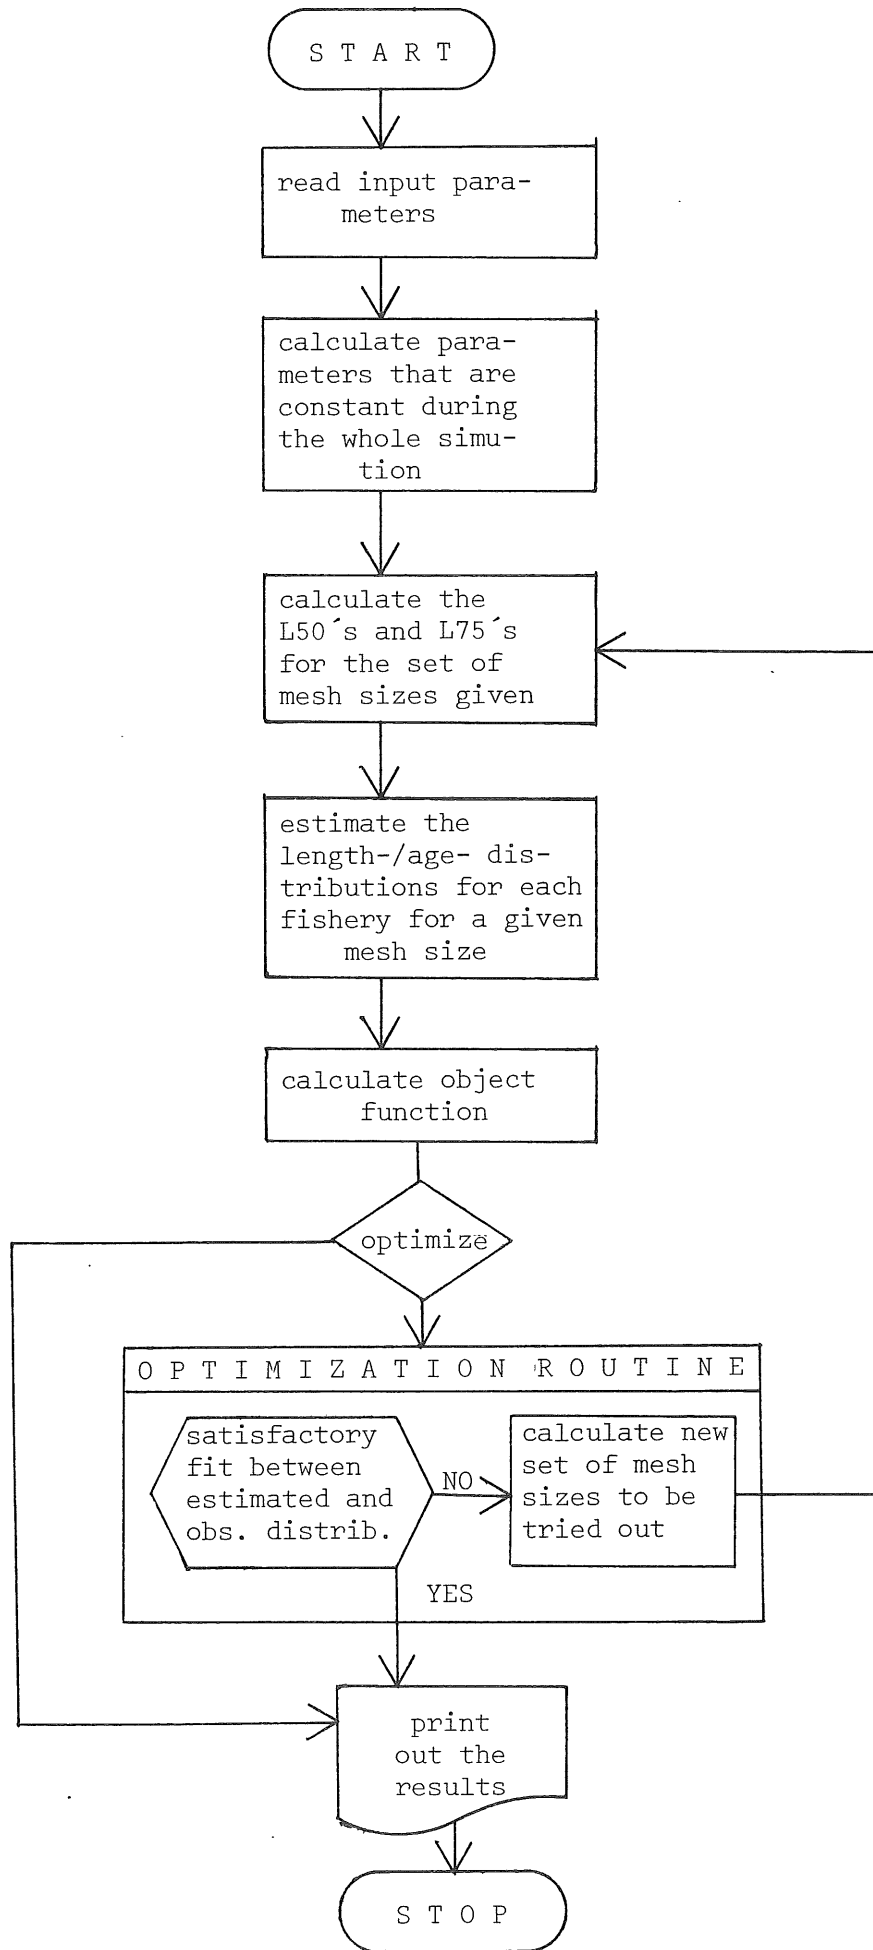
START

read input parameters

calculate parameters that are constant during the whole simution

calculate the L50´s and L75´s for the set of mesh sizes given

estimate the length-/age- distributions for each fishery for a given mesh size

calculate object function

optimizë

OPTIMIZATION ROUTINE

satisfactory fit between estimated and obs. distrib.

NO

calculate new set of mesh sizes to be tried out

YES

print out the results

STOP